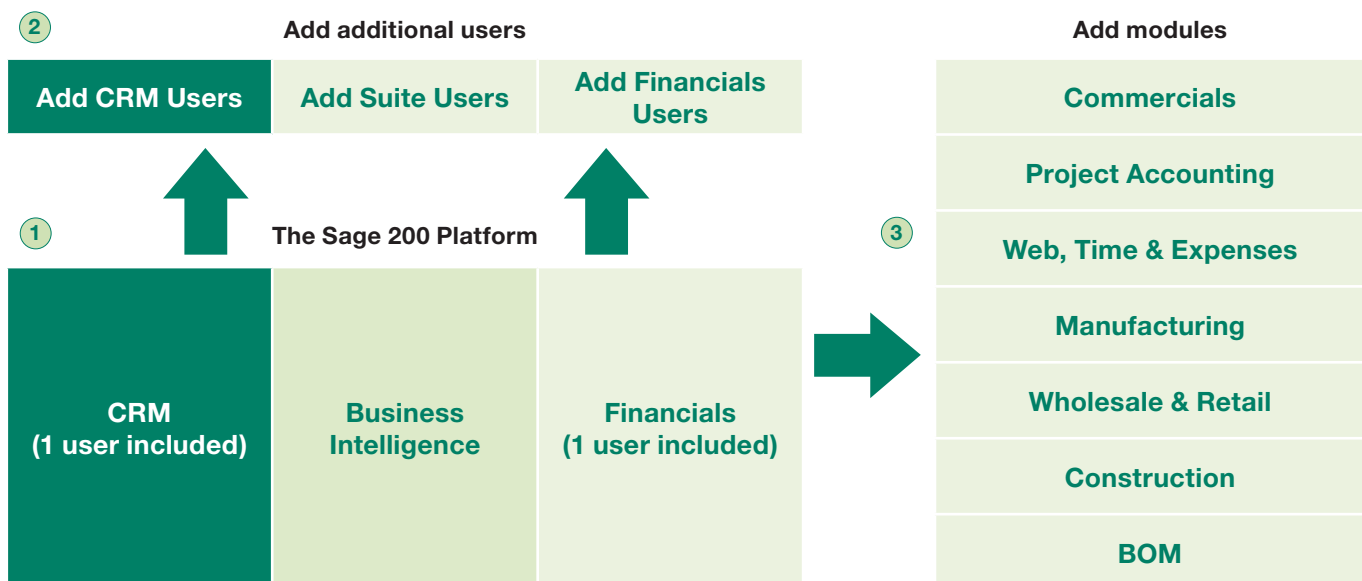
2 Add additional users

Add modules

Add CRM Users

Add Suite Users

Add Financials Users

Commercials

Project Accounting

1 The Sage 200 Platform

3

Web, Time & Expenses

Manufacturing

CRM (1 user included)

Business Intelligence

Financials (1 user included)

Wholesale & Retail

Construction

BOM